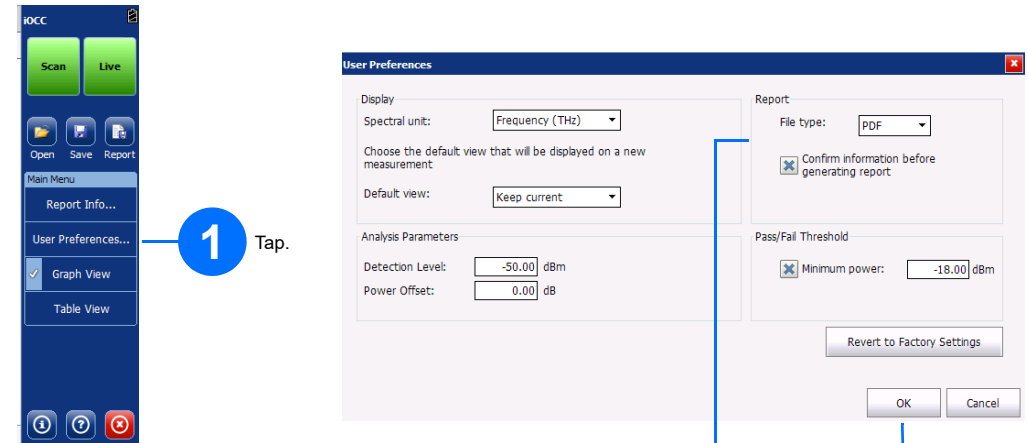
iOCC

Scan

Live

Open

Save

Report

Main Menu

Report Info...

User Preferences...

Graph View

Table View

1 Tap.

User Preferences

Display

Spectral unit: Frequency (THz)

Choose the default view that will be displayed on a new measurement

Default view: Keep current

Report

File type: PDF

Confirm information before generating report

Analysis Parameters

Detection Level: -50.00 dBm

Power Offset: 0.00 dB

Pass/Fail Threshold

Minimum power: -18.00 dBm

Revert to Factory Settings

OK

Cancel